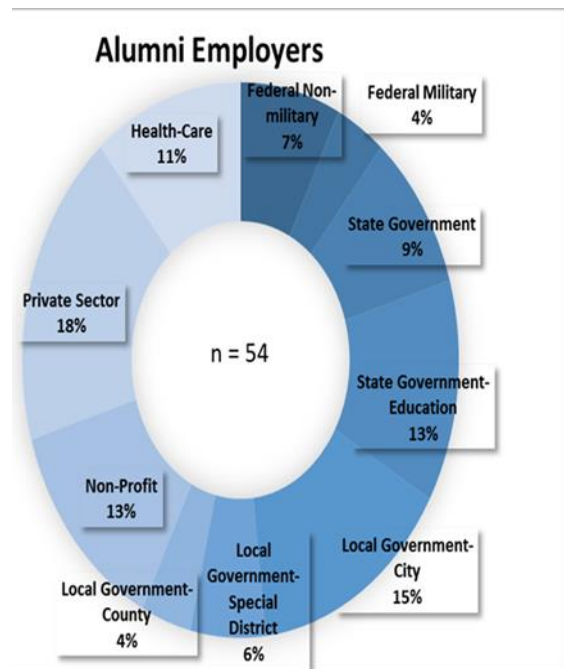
Alumni Employers

Federal Non-military
7%

Federal Military
4%

State Government
9%

State Government-Education
13%

Local Government-City
15%

Local Government-Special District
6%

Local Government-County
4%

Non-Profit
13%

Private Sector
18%

Health-Care
11%

n = 54